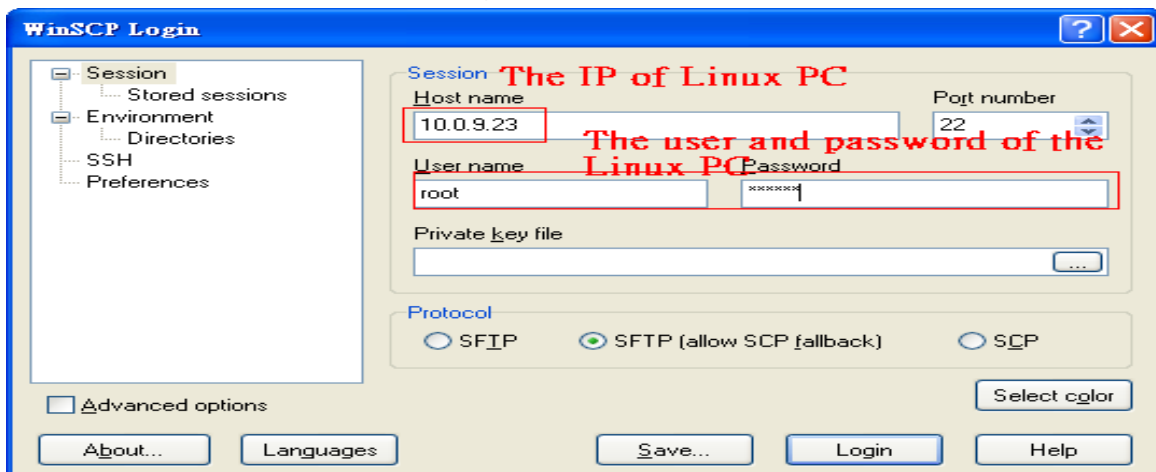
WinSCP Login

Session
Stored sessions
Environment
Directories
SSH
Preferences

Session The IP of Linux PC

Host name
10.0.9.23

Port number
22

The user and password of the Linux PC

User name
root

Password
******

Private key file
...

Protocol
SFTP
SFTP (allow SCP fallback)
SCP

Select color

Advanced options

About...
Languages
Save...
Login
Help